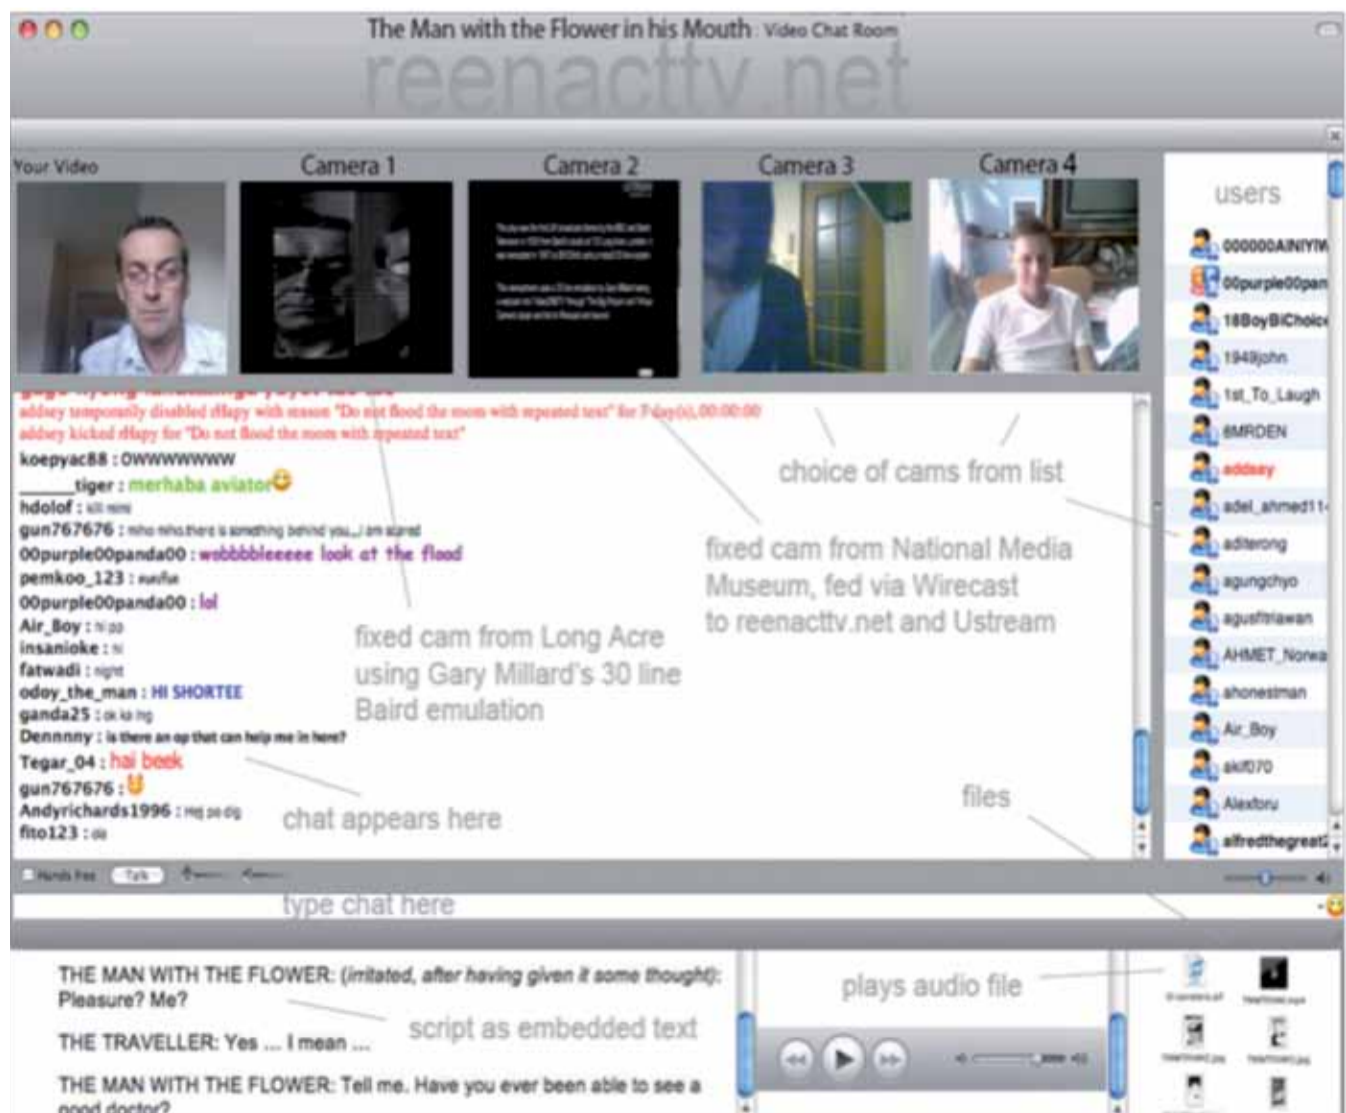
The Man with the Flower in his Mouth : Video Chat Room

reenacttv.net

Your Video

Camera 1

Camera 2

Camera 3

Camera 4

users

000000AINIYIM

00purple00pan

18BoyBiChoic

1949john

1st_To_Laugh

6MRDEN

addsey

adel_ahmed11

adterong

agungchyo

agusftiawan

AHMET_Norwa

ahonestman

Air_Boy

akif070

Alextoru

alfredthegreat

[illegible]

addsey temporarily disabled dHapy with reason "Do not flood the room with repeated text" for 7 day(s), 00:00:00

addsey kicked dHapy for "Do not flood the room with repeated text"

koepyac88 : OWWWWWWW

______tiger : merhaba aviator

hdolof : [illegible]

gun767676 : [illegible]

00purple00panda00 : wobbbbleeeee look at the flood

pemkoo_123 : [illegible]

00purple00panda00 : lol

Air_Boy : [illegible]

insanioke : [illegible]

fatwadi : night

odoy_the_man : HI SHORTEE

ganda25 : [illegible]

Dennnny : is there an op that can help me in here?

Tegar_04 : hai beek

gun767676 :

Andyrichards1996 : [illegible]

fito123 : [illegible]

choice of cams from list

fixed cam from National Media Museum, fed via Wirecast to reenacttv.net and Ustream

fixed cam from Long Acre using Gary Millard's 30 line Baird emulation

chat appears here

files

Hands Free Talk

type chat here

THE MAN WITH THE FLOWER: (irritated, after having given it some thought): Pleasure? Me?

THE TRAVELLER: Yes ... I mean ...

THE MAN WITH THE FLOWER: Tell me. Have you ever been able to see a good doctor?

script as embedded text

plays audio file